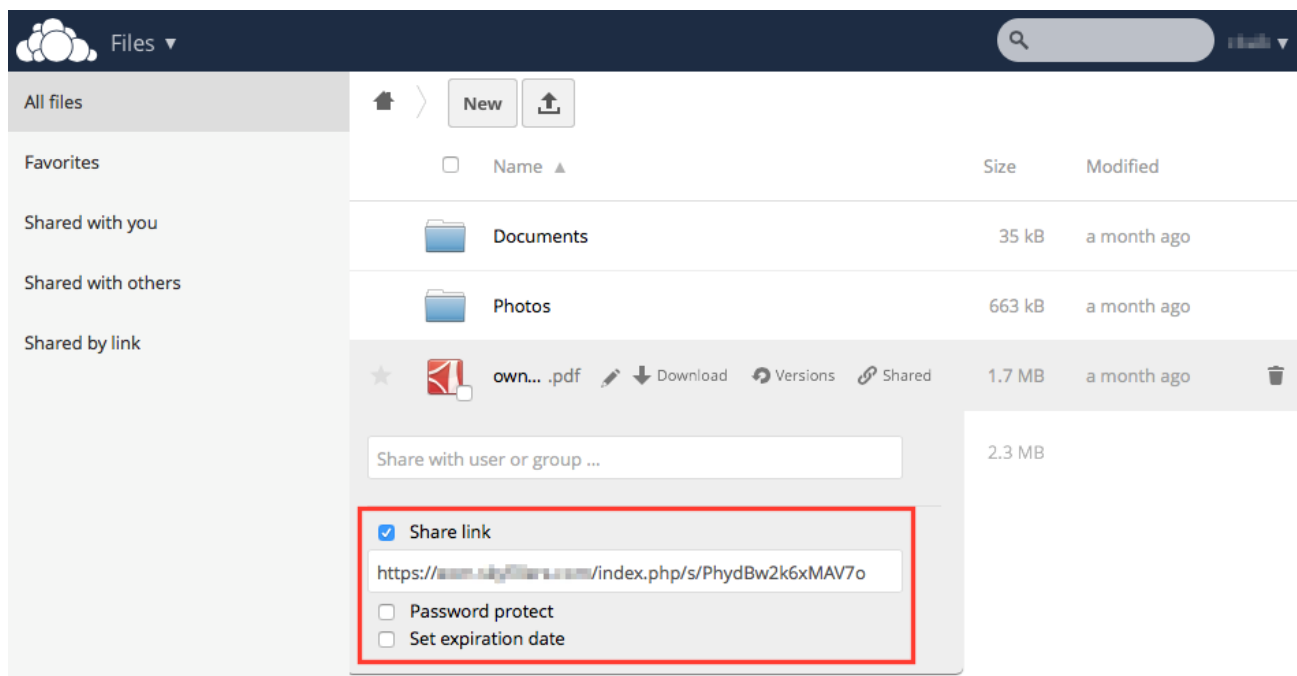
Files ▾

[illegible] ▾

All files

Favorites

Shared with you

Shared with others

Shared by link

New

Name ▲

Size

Modified

Documents

35 kB

a month ago

Photos

663 kB

a month ago

own... .pdf

Download

Versions

Shared

1.7 MB

a month ago

Share with user or group ...

2.3 MB

Share link

https://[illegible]/index.php/s/PhydBw2k6xMAV7o

Password protect

Set expiration date